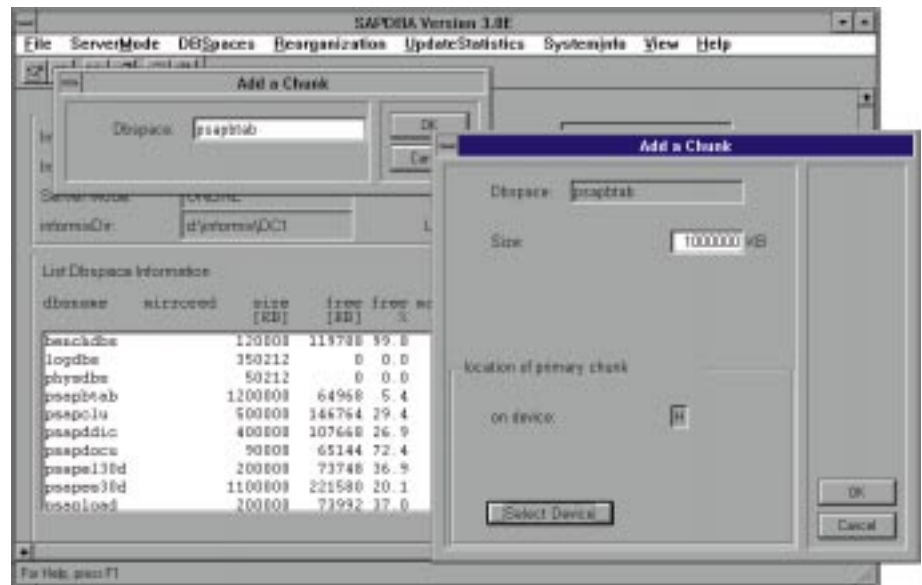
SAPDBA Version 3.0E

File ServerMode DBSpaces Reorganization UpdateStatistics Systeminfo View Help

Add a Chunk

Dbspace: psapbtab

OK

Car

Server mode: ONLINE

informixDir: d:\informix\DC1

List Dbspace Information

| dbname | mirrored | size [KB] | free [KB] | free % |
|---|---|---|---|---|
| beschdbs | | 120008 | 119708 | 99.8 |
| logdbs | | 350212 | 0 | 0.0 |
| physdbs | | 50212 | 0 | 0.0 |
| psapbtab | | 1200008 | 64968 | 5.4 |
| psapclu | | 500008 | 146764 | 29.4 |
| psapddic | | 400008 | 107668 | 26.9 |
| psapdocu | | 90008 | 65144 | 72.4 |
| psapel30d | | 200008 | 73748 | 36.9 |
| psapes30d | | 1100008 | 221580 | 20.1 |
| psapload | | 200008 | 73992 | 37.0 |

Add a Chunk

Dbspace: psapbtab

Size: 1000000 KB

location of primary chunk

on device: H

Select Device

OK

Cancel

For Help, press F1